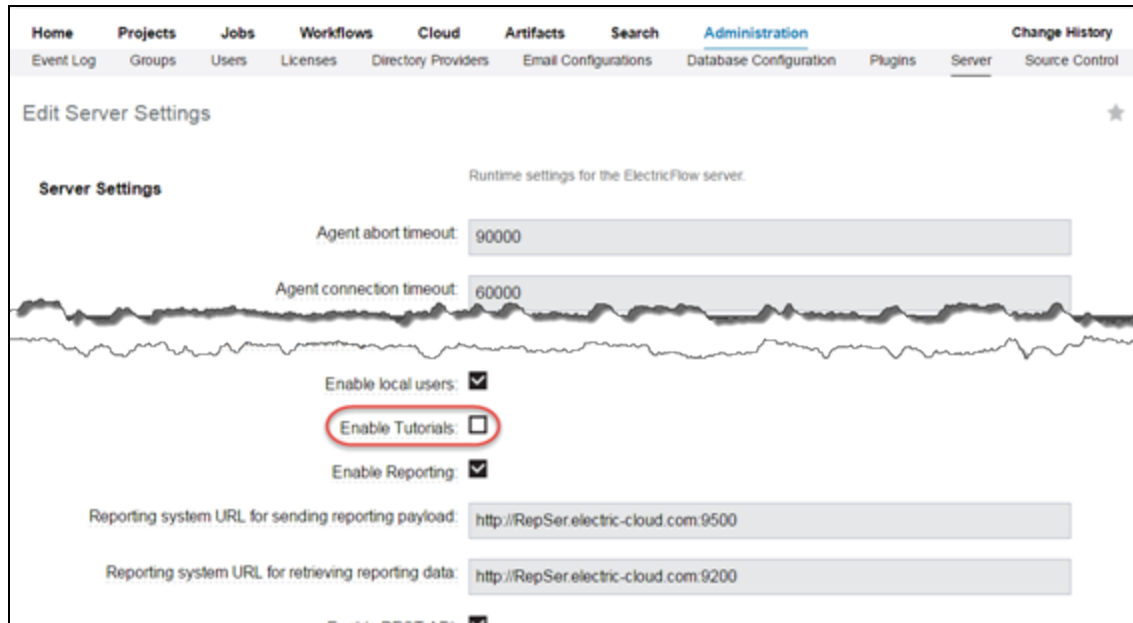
Home Projects Jobs Workflows Cloud Artifacts Search Administration Change History

Event Log Groups Users Licenses Directory Providers Email Configurations Database Configuration Plugins Server Source Control

Edit Server Settings

Server Settings

Runtime settings for the ElectricFlow server.

Agent abort timeout: 90000

Agent connection timeout: 60000

Enable local users:

Enable Tutorials:

Enable Reporting:

Reporting system URL for sending reporting payload: http://RepSer.electric-cloud.com:9500

Reporting system URL for retrieving reporting data: http://RepSer.electric-cloud.com:9200

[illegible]